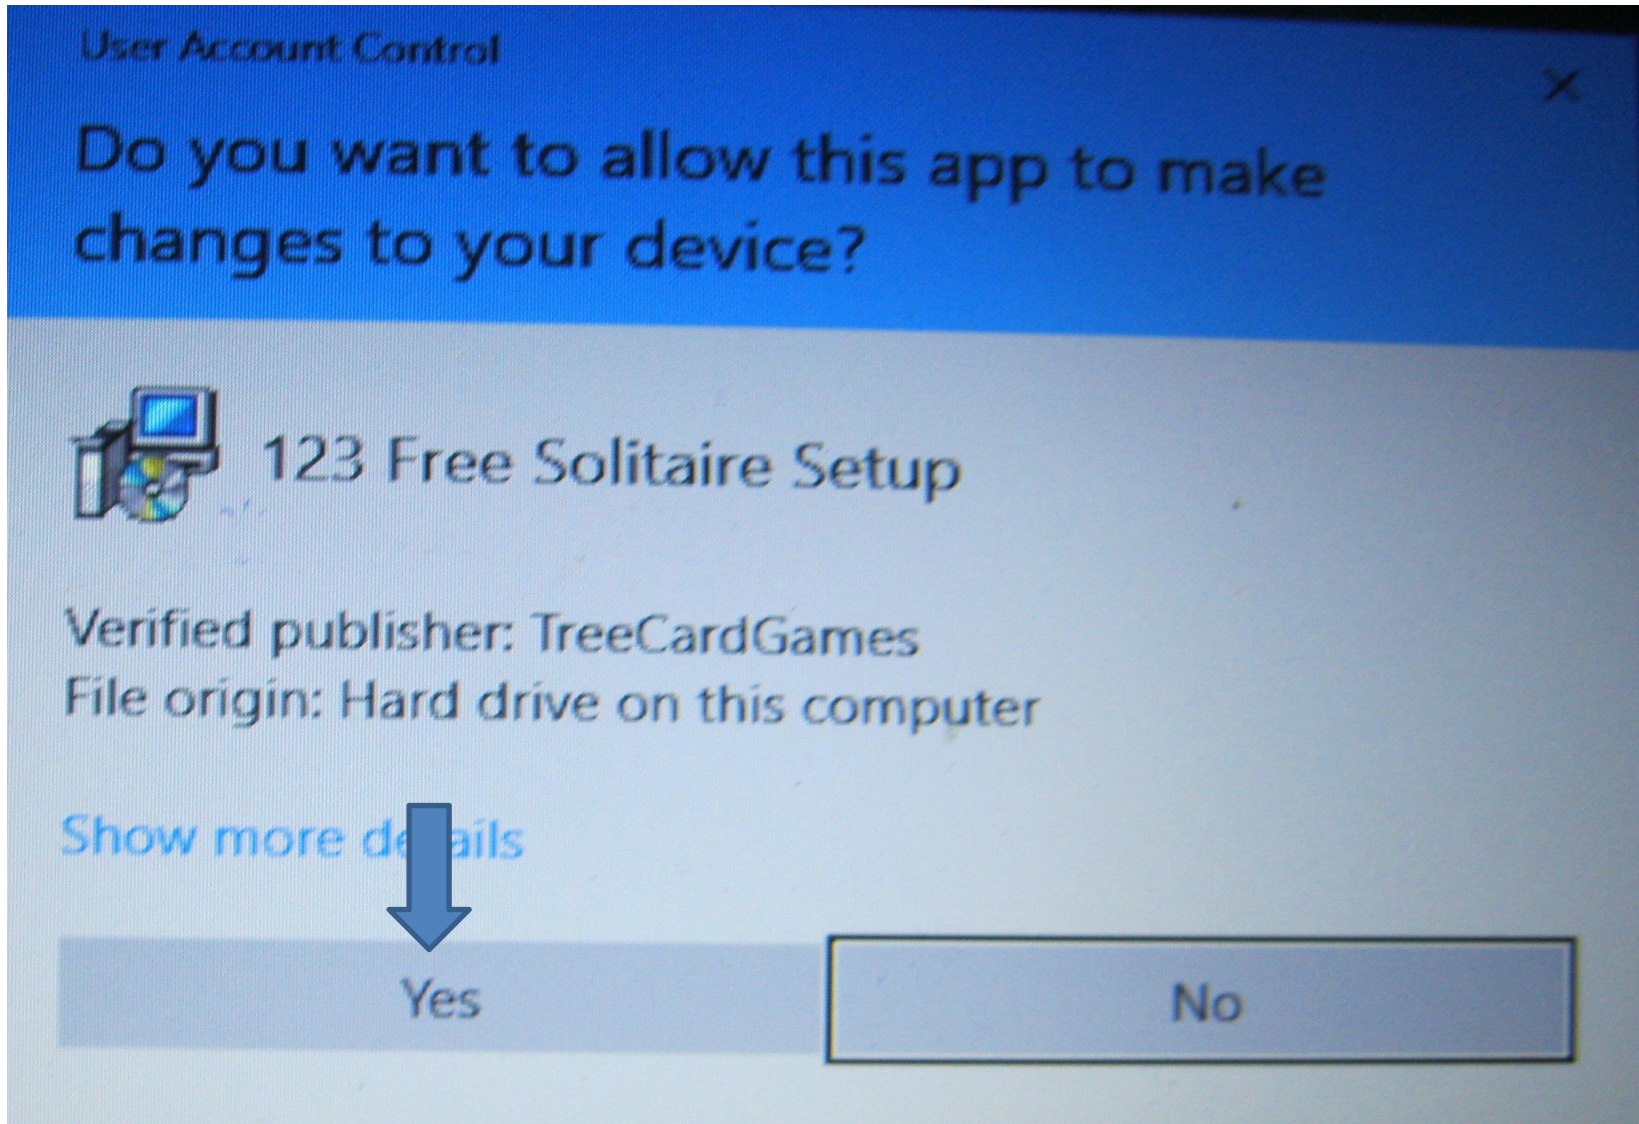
User Account Control

×

Do you want to allow this app to make changes to your device?

123 Free Solitaire Setup

Verified publisher: TreeCardGames
File origin: Hard drive on this computer

Show more de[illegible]ails

Yes

No